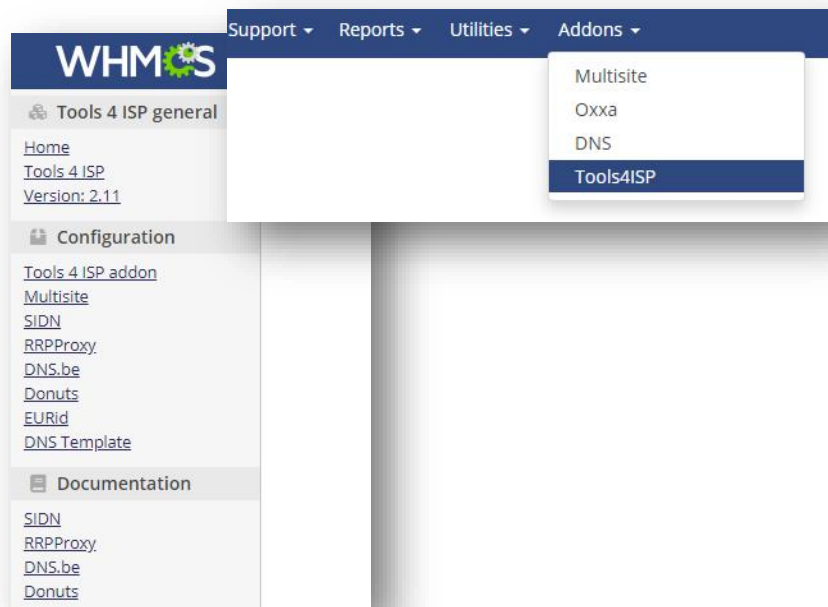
WHMCS

Support ▾ Reports ▾ Utilities ▾ Addons ▾

Multisite
Oxxa
DNS
Tools4ISP

Tools 4 ISP general

Home
Tools 4 ISP
Version: 2.11

Configuration

Tools 4 ISP addon
Multisite
SIDN
RRPProxy
DNS.be
Donuts
EURid
DNS Template

Documentation

SIDN
RRPProxy
DNS.be
Donuts